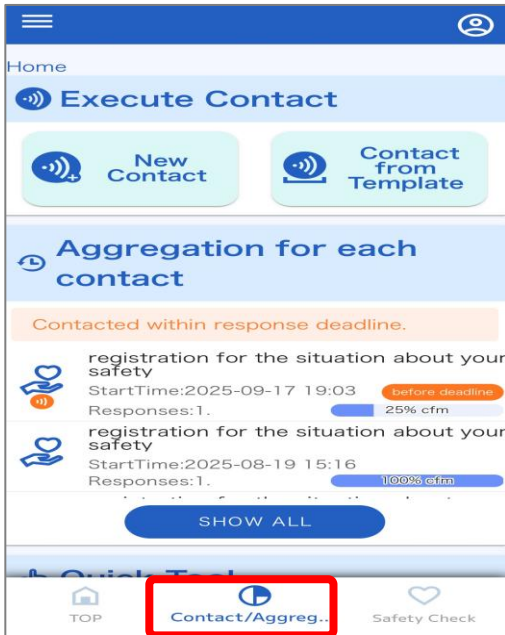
Home

Execute Contact

New Contact

Contact from Template

Aggregation for each contact

Contacted within response deadline.

registration for the situation about your safety
StartTime:2025-09-17 19:03
before deadline
Responses:1.
25% cfm

registration for the situation about your safety
StartTime:2025-08-19 15:16
Responses:1.
100% cfm

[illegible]

SHOW ALL

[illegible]

TOP

Contact/Aggreg...

Safety Check